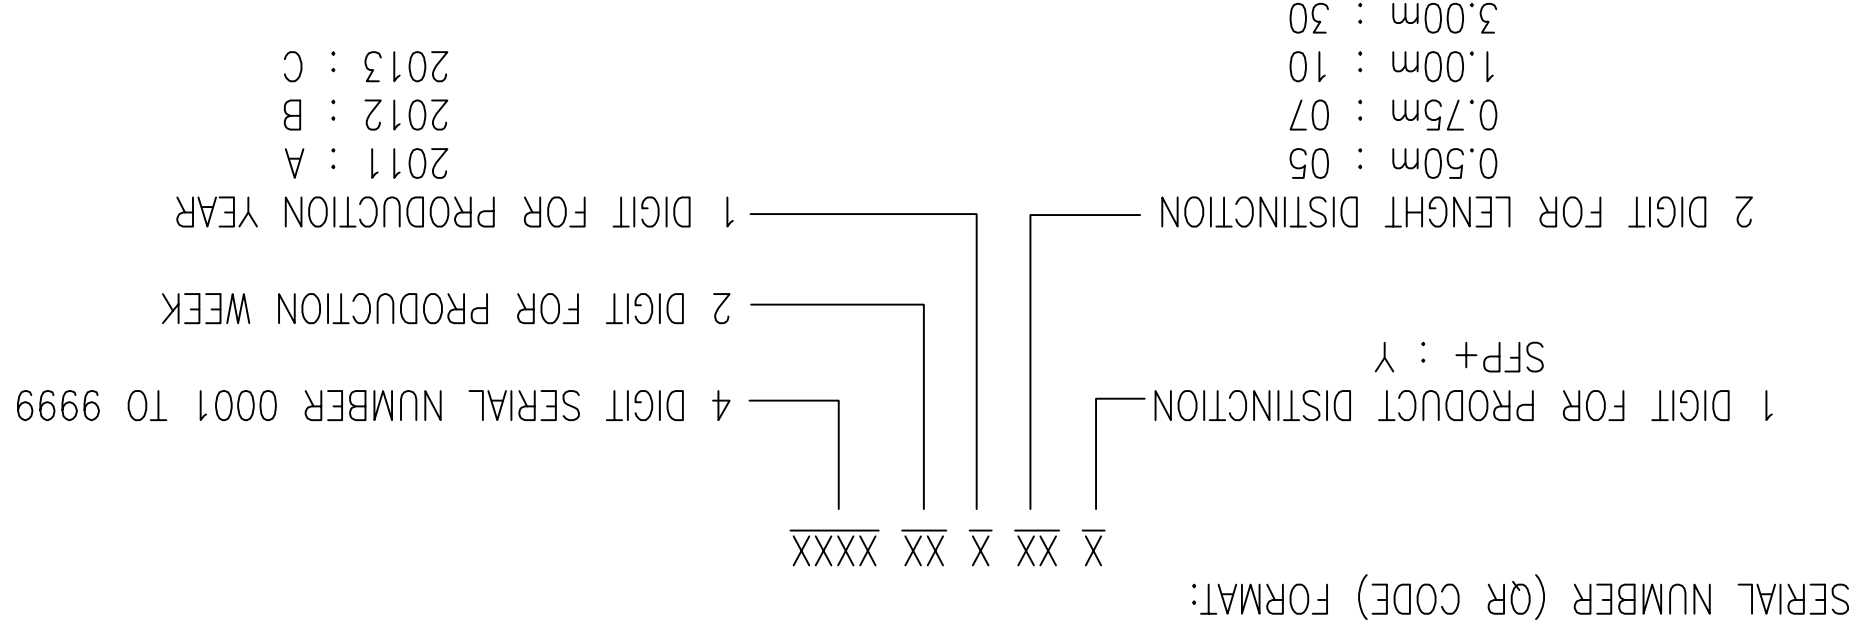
SERIAL NUMBER (QR CODE) FORMAT:

X XX X XX XXXX

1 DIGIT FOR PRODUCT DISTINCTION
SFP+ : Y

2 DIGIT FOR LENGHT DISTINCTION
0.50m : 05
0.75m : 07
1.00m : 10
3.00m : 30

4 DIGIT SERIAL NUMBER 0001 TO 9999

2 DIGIT FOR PRODUCTION WEEK

1 DIGIT FOR PRODUCTION YEAR
2011 : A
2012 : B
2013 : C